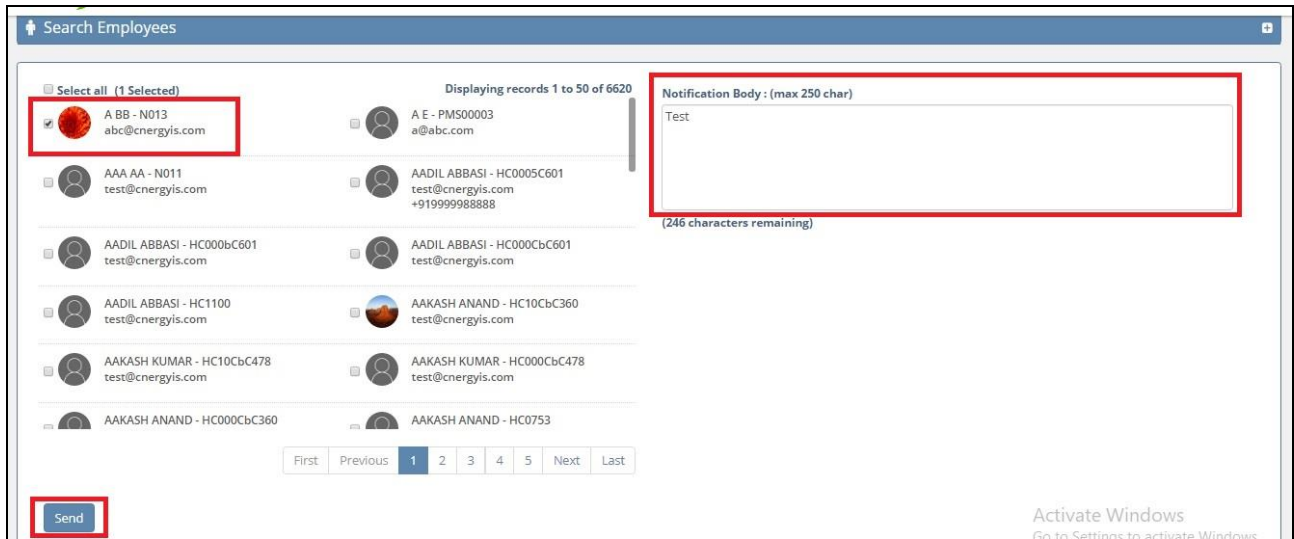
Search Employees

Select all (1 Selected)

Displaying records 1 to 50 of 6620

A BB - N013
abc@cnergyis.com

A E - PMS00003
a@abc.com

AAA AA - N011
test@cnergyis.com

AADIL ABBASI - HC0005C601
test@cnergyis.com
+919999988888

AADIL ABBASI - HC000bC601
test@cnergyis.com

AADIL ABBASI - HC000CbC601
test@cnergyis.com

AADIL ABBASI - HC1100
test@cnergyis.com

AAKASH ANAND - HC10CbC360
test@cnergyis.com

AAKASH KUMAR - HC10CbC478
test@cnergyis.com

AAKASH KUMAR - HC000CbC478
test@cnergyis.com

AAKASH ANAND - HC000CbC360

AAKASH ANAND - HC0753

First Previous 1 2 3 4 5 Next Last

Notification Body : (max 250 char)

Test

(246 characters remaining)

Send

Activate Windows
Go to Settings to activate Windows